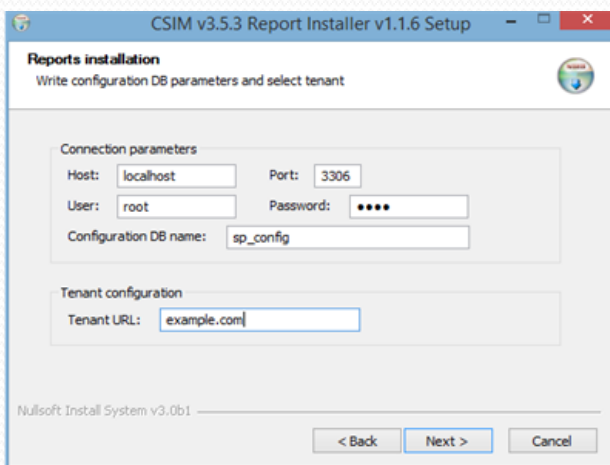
CSIM v3.5.3 Report Installer v1.1.6 Setup

Reports installation
Write configuration DB parameters and select tenant

Connection parameters
Host: localhost
Port: 3306
User: root
Password: ●●●●
Configuration DB name: sp_config

Tenant configuration
Tenant URL: example.com

Nullsoft Install System v3.0b1

< Back
Next >
Cancel